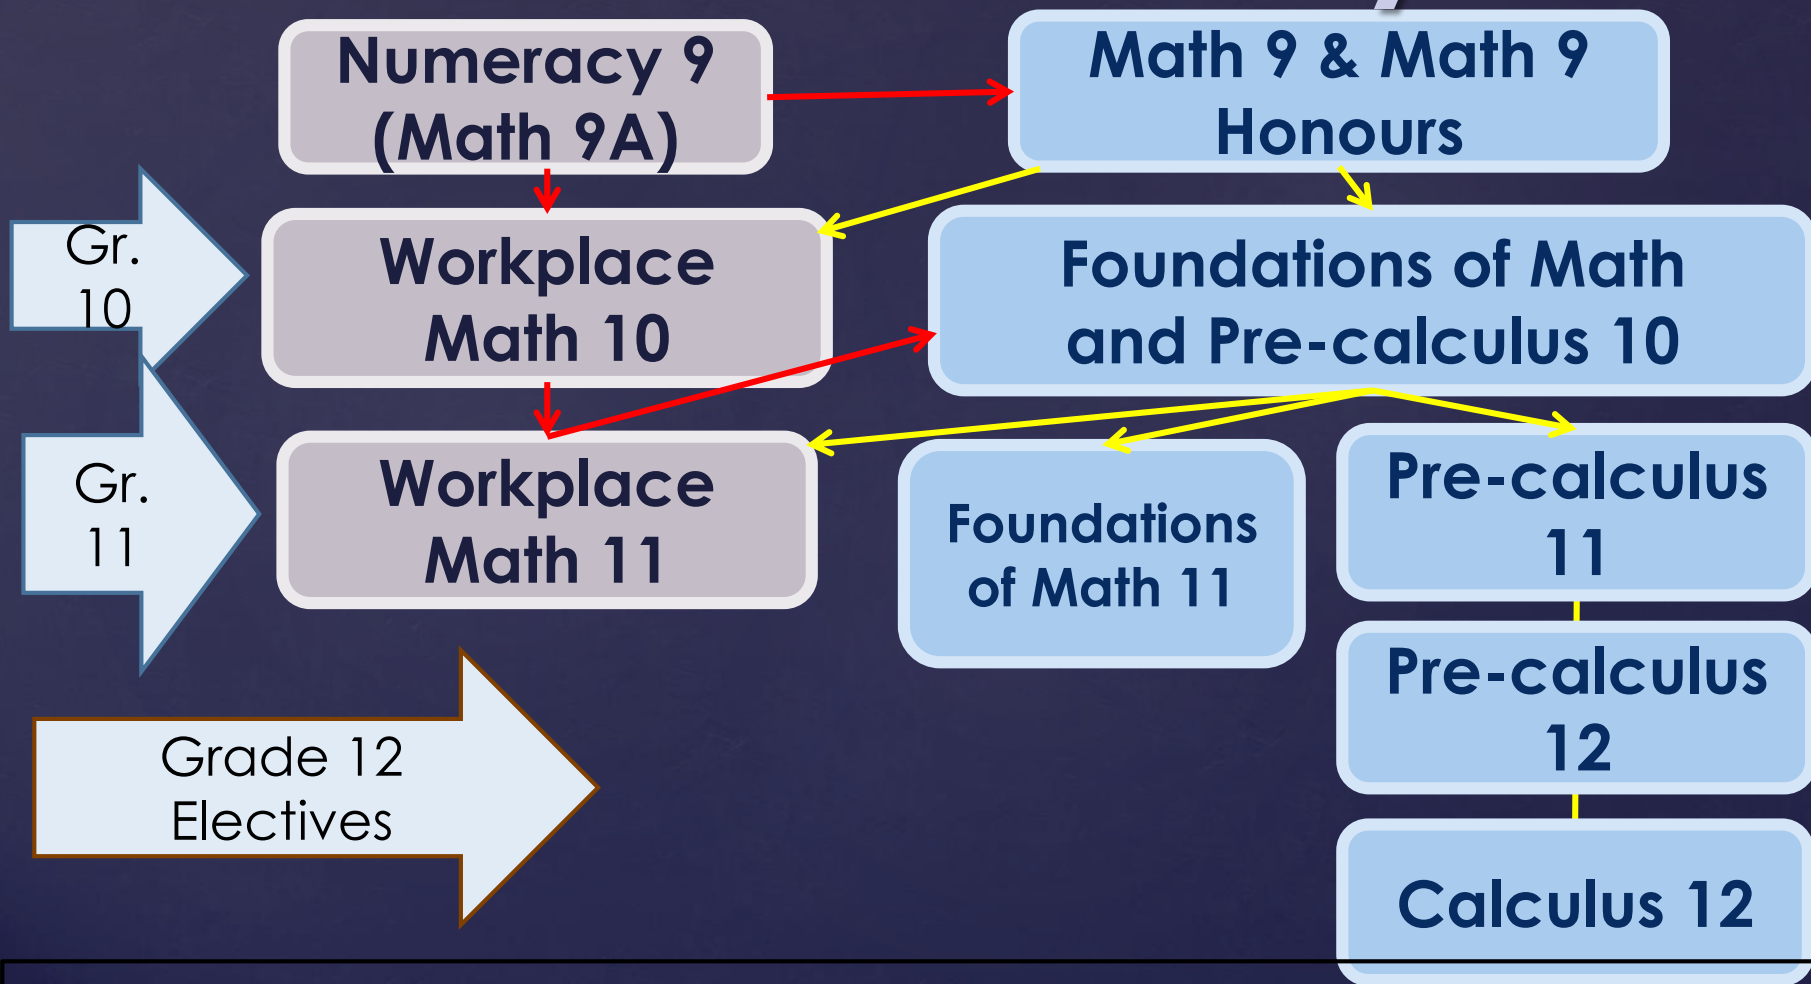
Numeracy 9 (Math 9A)

Math 9 & Math 9 Honours

Gr. 10

Workplace Math 10

Foundations of Math and Pre-calculus 10

Gr. 11

Workplace Math 11

Foundations of Math 11

Pre-calculus 11

Pre-calculus 12

Grade 12 Electives

Calculus 12